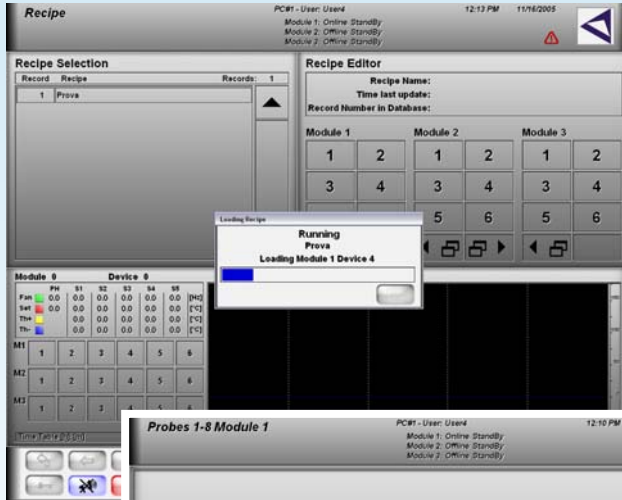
Recipe

PC#1 - User: User4
Module 1: Online StandBy
Module 2: Offline StandBy
Module 3: Offline StandBy

12:13 PM 11/16/2005

Recipe Selection
Record Recipe Records: 1
1 Prova

Recipe Editor
Recipe Name:
Time last update:
Record Number in Database:

Module 1
1 2
3 4

Module 2
1 2
3 4
5 6

Module 3
1 2
3 4
5 6

Loading Recipe
Running
Prova
Loading Module 1 Device 4

Module 0 Device 0

| | PH | S1 | S2 | S3 | S4 | S5 | |
|---|---|---|---|---|---|---|---|
| Fan | 0.0 | 0.0 | 0.0 | 0.0 | 0.0 | 0.0 | [Hz] |
| Set | 0.0 | 0.0 | 0.0 | 0.0 | 0.0 | 0.0 | [°C] |
| Th | | 0.0 | 0.0 | 0.0 | 0.0 | 0.0 | [°C] |
| Th | | 0.0 | 0.0 | 0.0 | 0.0 | 0.0 | [°C] |

M1 1 2 3 4 5 6
M2 1 2 3 4 5 6
M3 1 2 3 4 5 6

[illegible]

Probes 1-8 Module 1

PC#1 - User: User4
Module 1: Online StandBy
Module 2: Offline StandBy
Module 3: Offline StandBy

12:10 PM